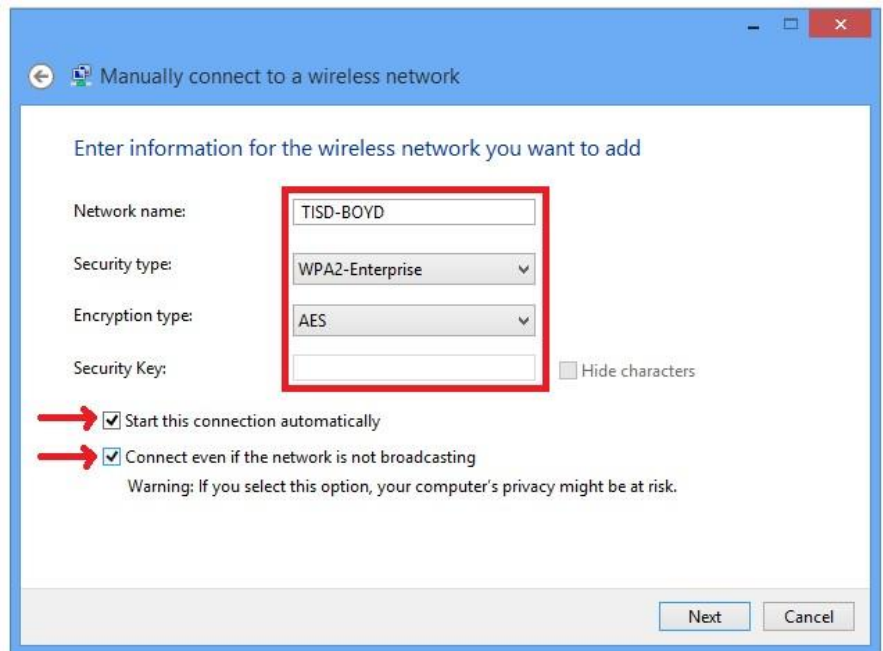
Manually connect to a wireless network

Enter information for the wireless network you want to add

Network name: TISD-BOYD

Security type: WPA2-Enterprise

Encryption type: AES

Security Key:

Hide characters

Start this connection automatically

Connect even if the network is not broadcasting

Warning: If you select this option, your computer's privacy might be at risk.

Next

Cancel